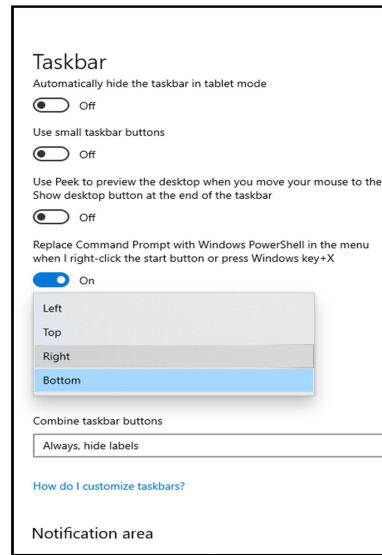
Taskbar

Automatically hide the taskbar in tablet mode

Off

Use small taskbar buttons

Off

Use Peek to preview the desktop when you move your mouse to the Show desktop button at the end of the taskbar

Off

Replace Command Prompt with Windows PowerShell in the menu when I right-click the start button or press Windows key+X

On

Left

Top

Right

Bottom

Combine taskbar buttons

Always, hide labels

How do I customize taskbars?

Notification area